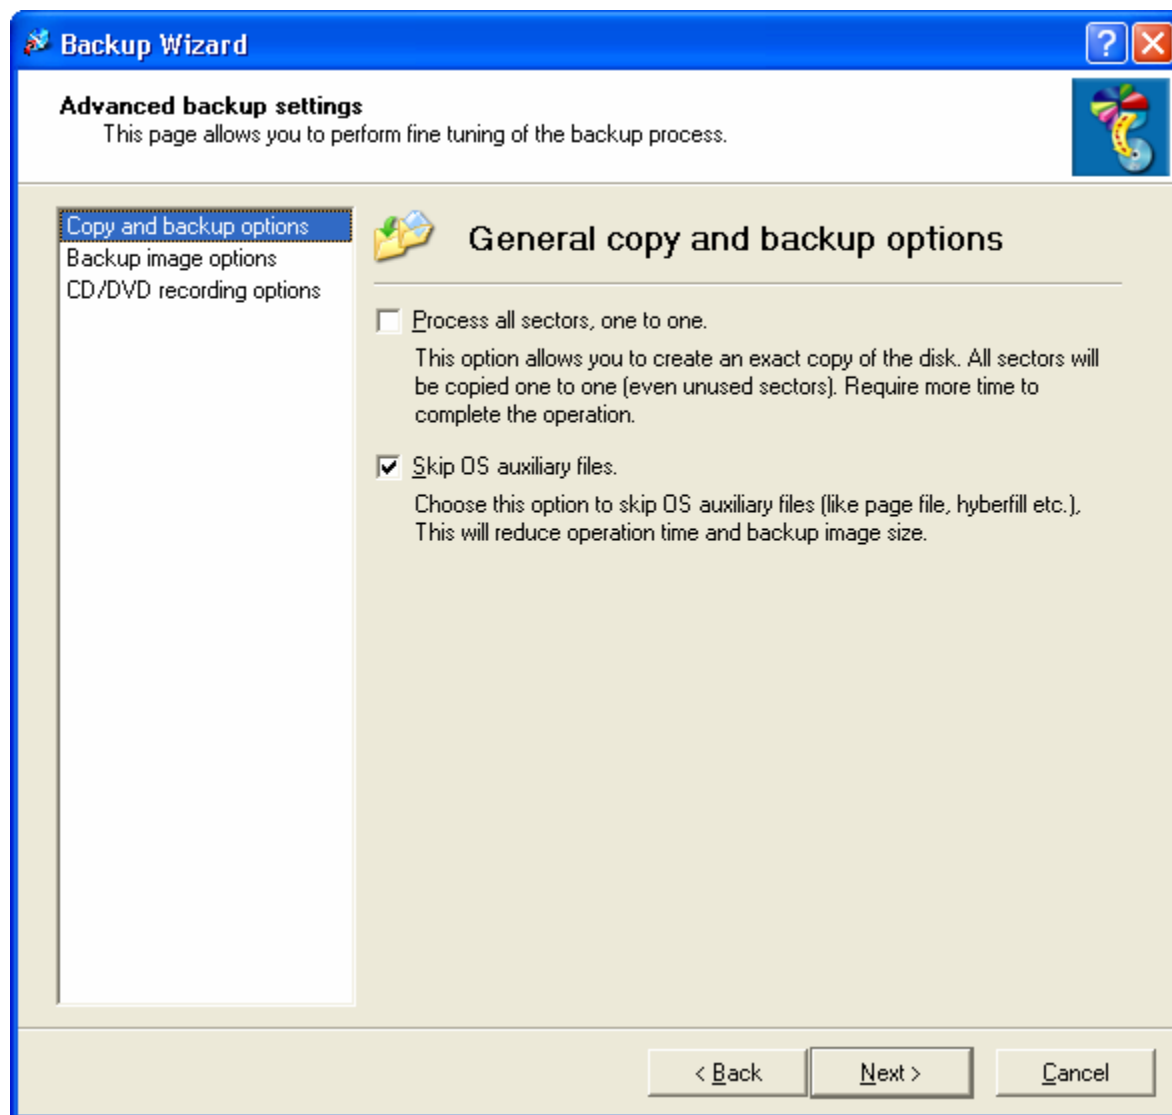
Backup Wizard

Advanced backup settings
This page allows you to perform fine tuning of the backup process.

Copy and backup options
Backup image options
CD/DVD recording options

General copy and backup options

Process all sectors, one to one.

This option allows you to create an exact copy of the disk. All sectors will be copied one to one (even unused sectors). Require more time to complete the operation.

Skip OS auxiliary files.

Choose this option to skip OS auxiliary files (like page file, hyberfill etc.), This will reduce operation time and backup image size.

< Back
Next >
Cancel